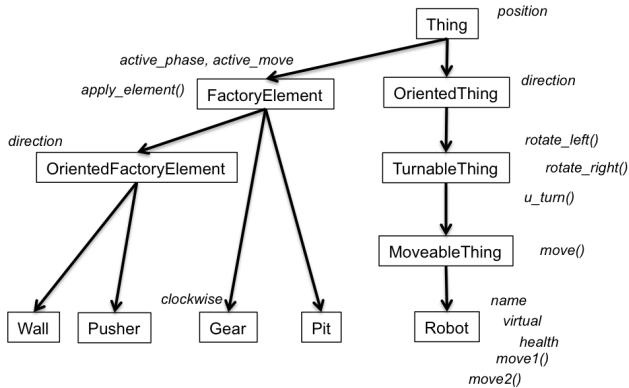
Thing
position

active_phase, active_move
apply_element()
FactoryElement

OrientedThing
direction

direction
OrientedFactoryElement

rotate_left()
TurnableThing
rotate_right()
u_turn()

MoveableThing
move()

Wall
Pusher
clockwise
Gear
Pit

name
Robot
virtual
health
move1()
move2()